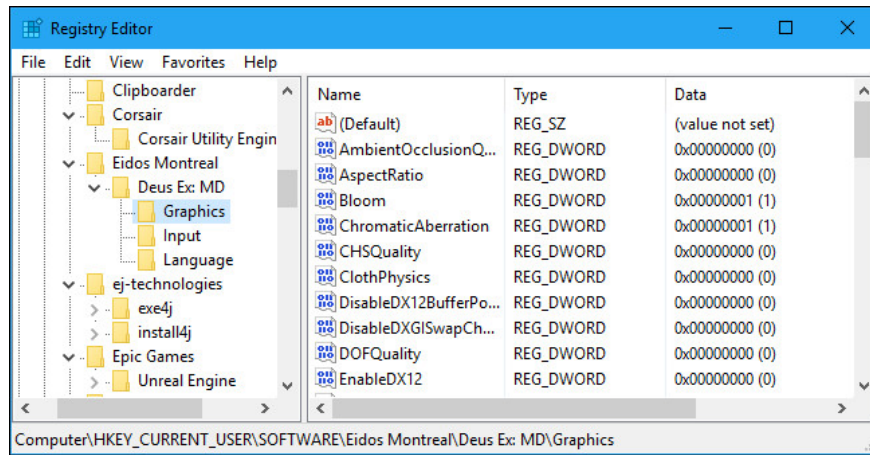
Registry Editor

File Edit View Favorites Help

Clipboarder
Corsair
Corsair Utility Engin
Eidos Montreal
Deus Ex: MD
Graphics
Input
Language
ej-technologies
exe4j
install4j
Epic Games
Unreal Engine

| Name | Type | Data |
|---|---|---|
| (Default) | REG_SZ | (value not set) |
| AmbientOcclusionQ... | REG_DWORD | 0x00000000 (0) |
| AspectRatio | REG_DWORD | 0x00000000 (0) |
| Bloom | REG_DWORD | 0x00000001 (1) |
| ChromaticAberration | REG_DWORD | 0x00000001 (1) |
| CHSQuality | REG_DWORD | 0x00000000 (0) |
| ClothPhysics | REG_DWORD | 0x00000000 (0) |
| DisableDX12BufferPo... | REG_DWORD | 0x00000000 (0) |
| DisableDXGISwapCh... | REG_DWORD | 0x00000000 (0) |
| DOFQuality | REG_DWORD | 0x00000000 (0) |
| EnableDX12 | REG_DWORD | 0x00000000 (0) |

Computer\HKEY_CURRENT_USER\SOFTWARE\Eidos Montreal\Deus Ex: MD\Graphics